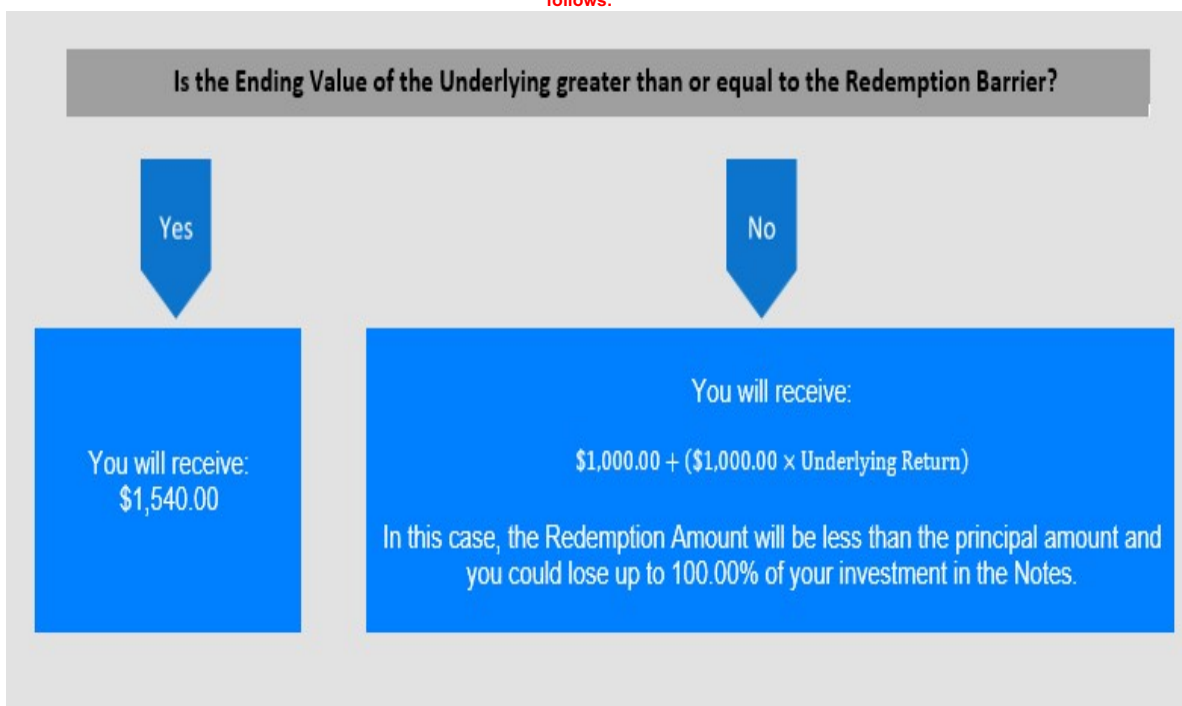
follows:

Is the Ending Value of the Underlying greater than or equal to the Redemption Barrier?

Yes

No

You will receive:
\$1,540.00

You will receive:

$\$1,000.00 + (\$1,000.00 \times \text{Underlying Return})$

In this case, the Redemption Amount will be less than the principal amount and you could lose up to 100.00% of your investment in the Notes.